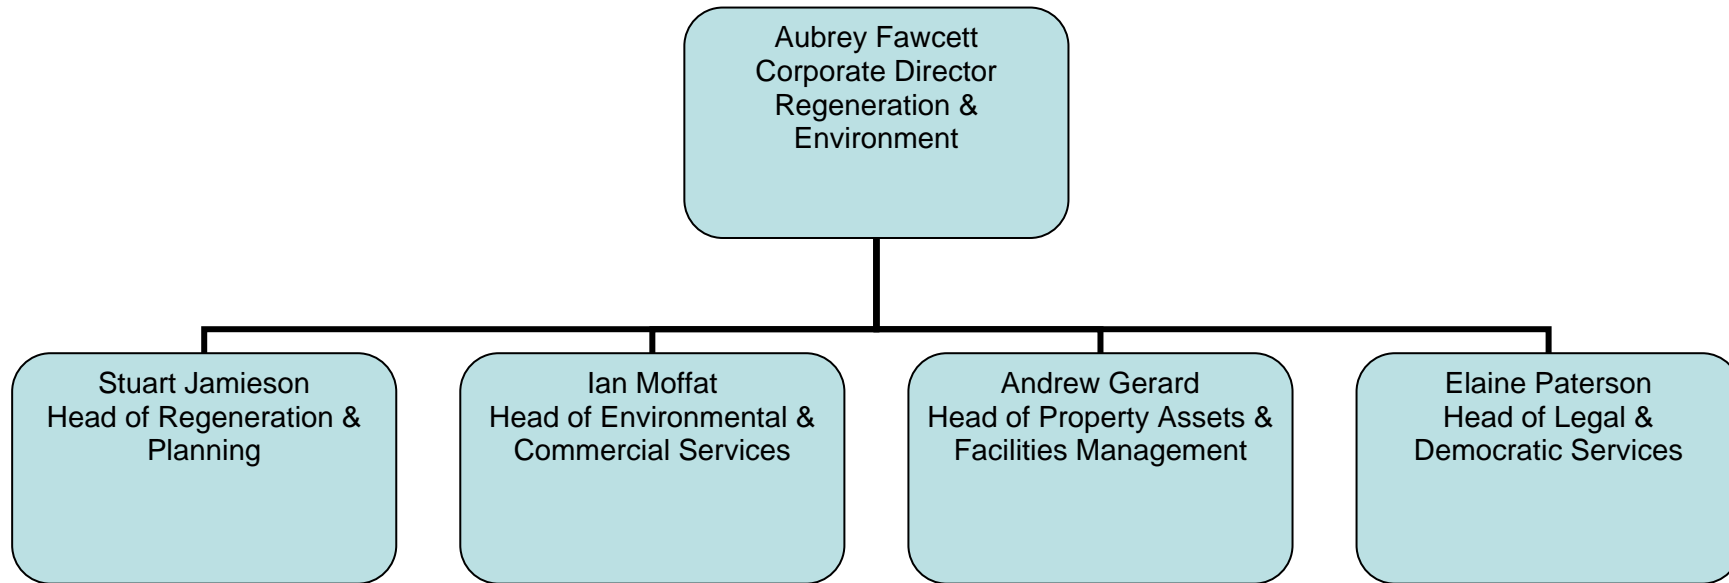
Aubrey Fawcett
Corporate Director
Regeneration & Environment

Stuart Jamieson
Head of Regeneration & Planning

Ian Moffat
Head of Environmental & Commercial Services

Andrew Gerard
Head of Property Assets & Facilities Management

Elaine Paterson
Head of Legal & Democratic Services